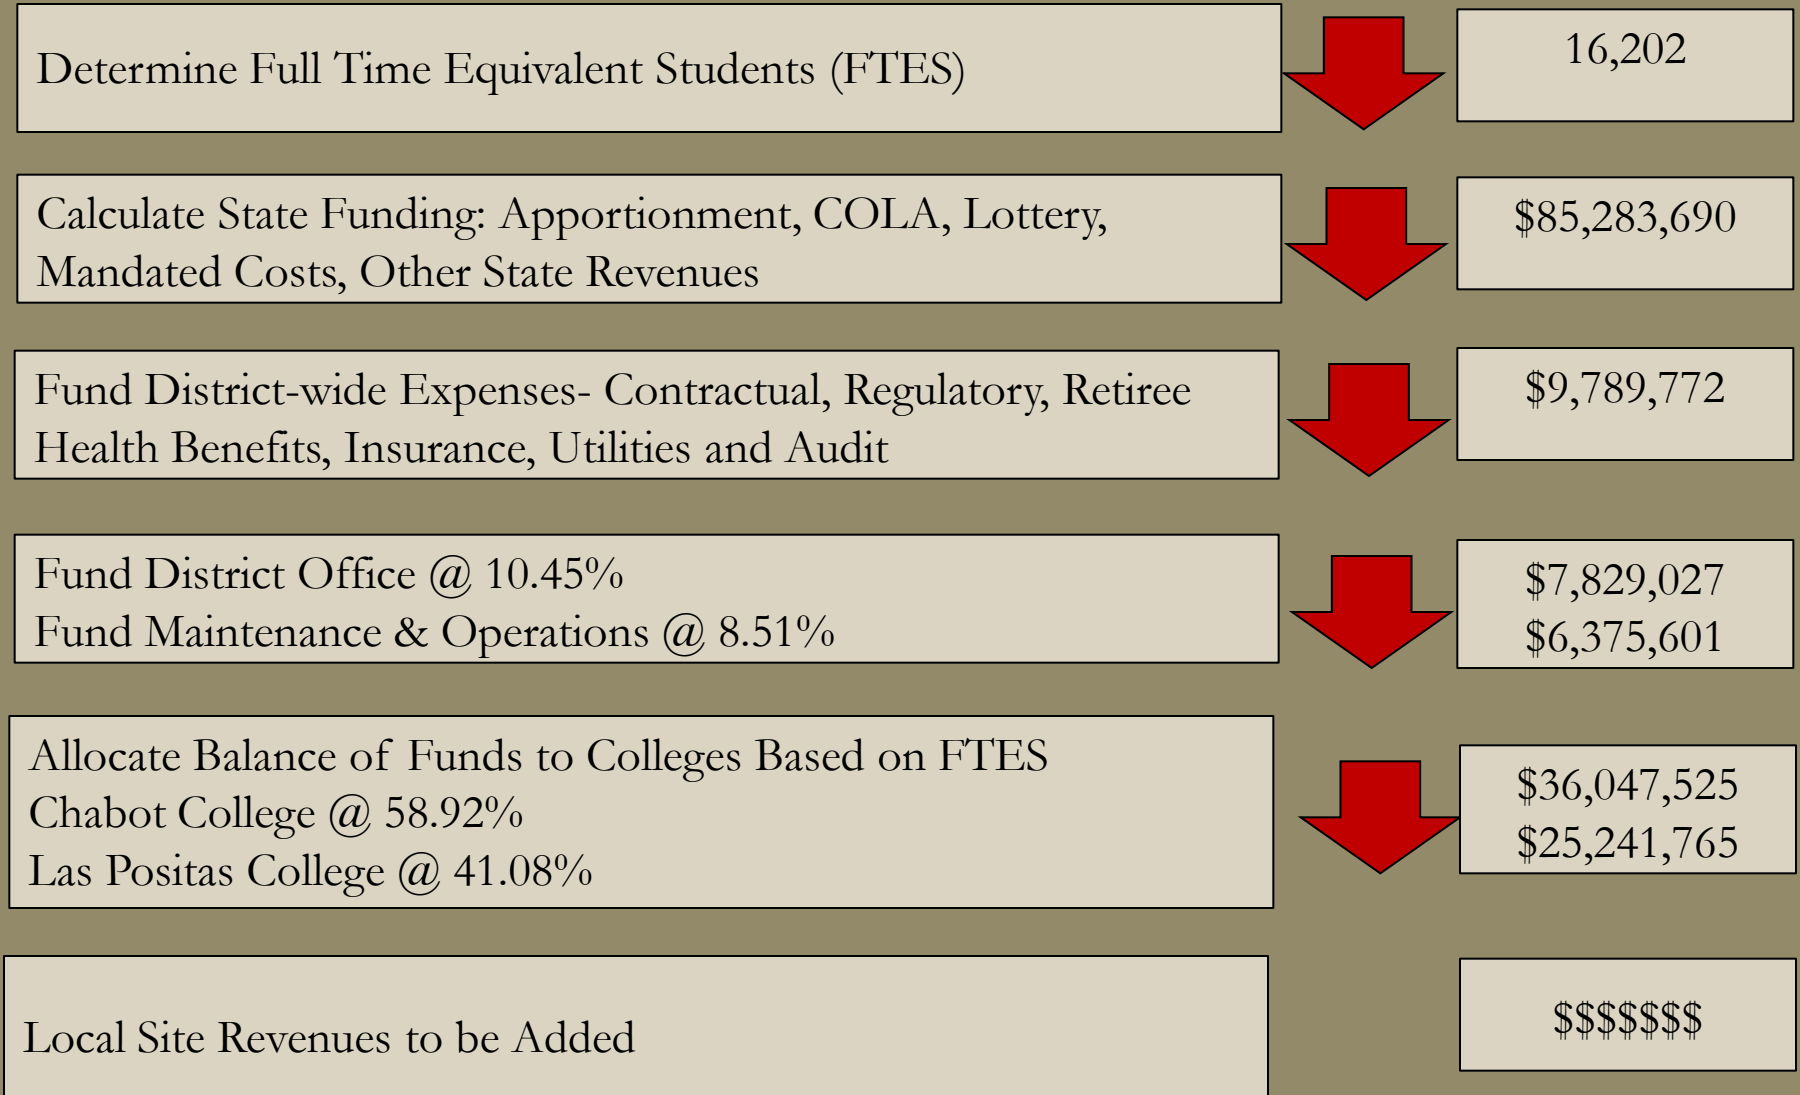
Determine Full Time Equivalent Students (FTES)

16,202

Calculate State Funding: Apportionment, COLA, Lottery, Mandated Costs, Other State Revenues

\$85,283,690

Fund District-wide Expenses- Contractual, Regulatory, Retiree Health Benefits, Insurance, Utilities and Audit

\$9,789,772

Fund District Office @ 10.45%
Fund Maintenance & Operations @ 8.51%

\$7,829,027
\$6,375,601

Allocate Balance of Funds to Colleges Based on FTES
Chabot College @ 58.92%
Las Positas College @ 41.08%

\$36,047,525
\$25,241,765

Local Site Revenues to be Added

\$\$\$\$\$\$\$